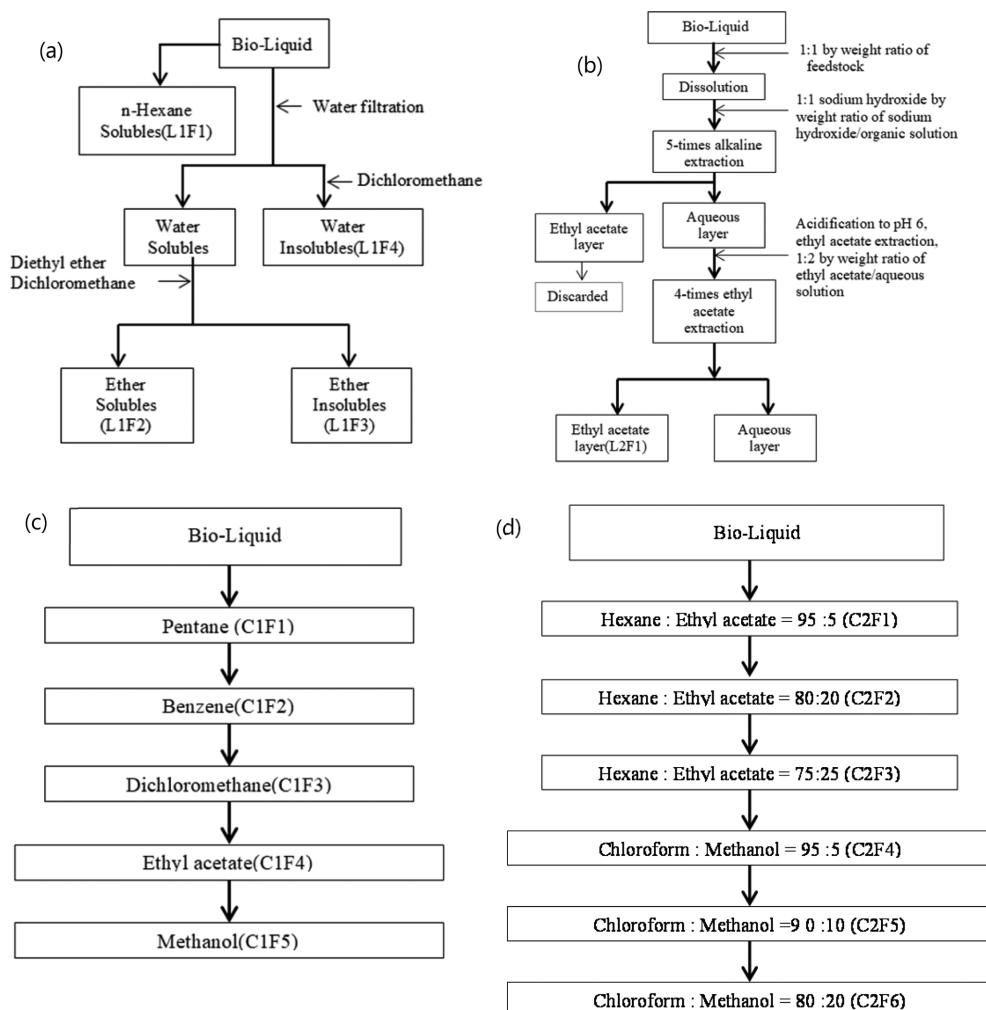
(a)

Bio-Liquid

n-Hexane Solubles(L1F1)

Water filtration

Dichloromethane

Water Solubles

Water Insolubles(L1F4)

Diethyl ether Dichloromethane

Ether Solubles (L1F2)

Ether Insolubles (L1F3)

(b)

Bio-Liquid

1:1 by weight ratio of feedstock

Dissolution

1:1 sodium hydroxide by weight ratio of sodium hydroxide/organic solution

5-times alkaline extraction

Ethyl acetate layer

Discarded

Aqueous layer

Acidification to pH 6, ethyl acetate extraction, 1:2 by weight ratio of ethyl acetate/aqueous solution

4-times ethyl acetate extraction

Ethyl acetate layer(L2F1)

Aqueous layer

(c)

Bio-Liquid

Pentane (C1F1)

Benzene(C1F2)

Dichloromethane(C1F3)

Ethyl acetate(C1F4)

Methanol(C1F5)

(d)

Bio-Liquid

Hexane : Ethyl acetate = 95 :5 (C2F1)

Hexane : Ethyl acetate = 80:20 (C2F2)

Hexane : Ethyl acetate = 75:25 (C2F3)

Chloroform : Methanol = 95 :5 (C2F4)

Chloroform : Methanol =9 0 :10 (C2F5)

Chloroform : Methanol = 80 :20 (C2F6)